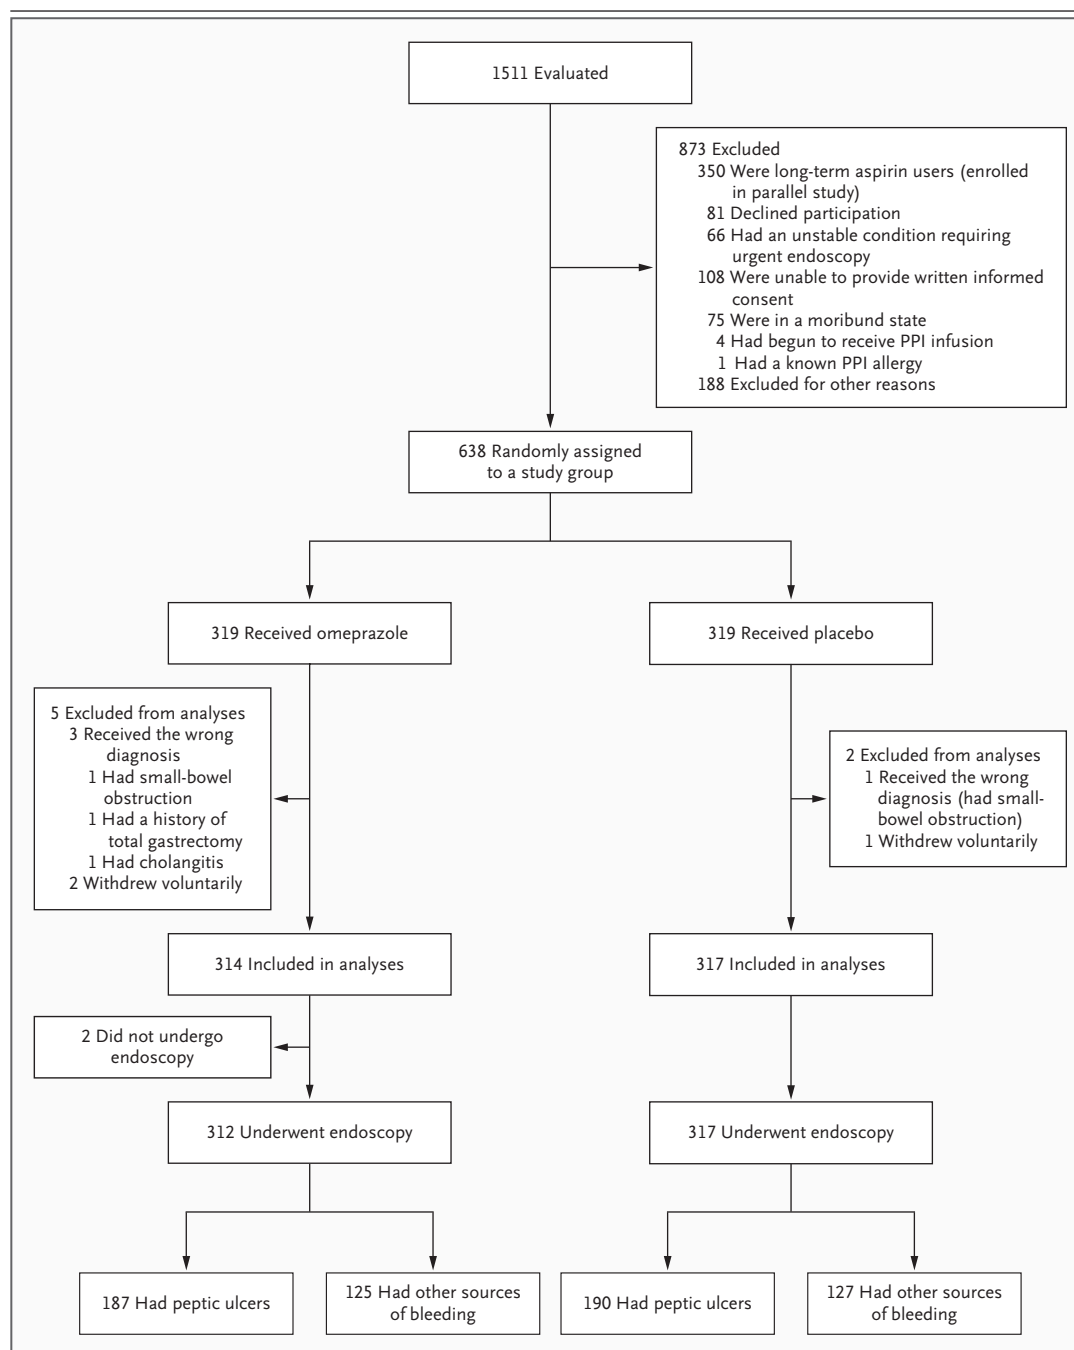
1511 Evaluated

873 Excluded
350 Were long-term aspirin users (enrolled in parallel study)
81 Declined participation
66 Had an unstable condition requiring urgent endoscopy
108 Were unable to provide written informed consent
75 Were in a moribund state
4 Had begun to receive PPI infusion
1 Had a known PPI allergy
188 Excluded for other reasons

638 Randomly assigned to a study group

319 Received omeprazole

319 Received placebo

5 Excluded from analyses
3 Received the wrong diagnosis
1 Had small-bowel obstruction
1 Had a history of total gastrectomy
1 Had cholangitis
2 Withdrew voluntarily

2 Excluded from analyses
1 Received the wrong diagnosis (had small-bowel obstruction)
1 Withdrew voluntarily

314 Included in analyses

317 Included in analyses

2 Did not undergo endoscopy

312 Underwent endoscopy

317 Underwent endoscopy

187 Had peptic ulcers

125 Had other sources of bleeding

190 Had peptic ulcers

127 Had other sources of bleeding